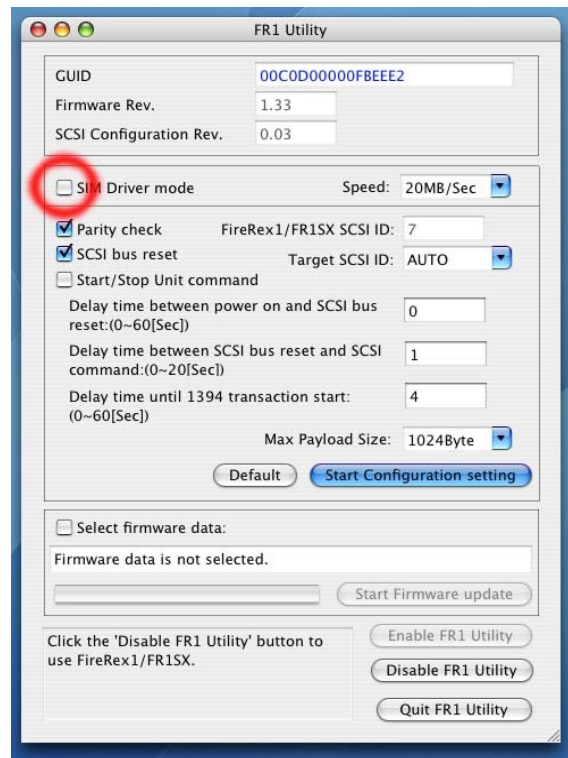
FR1 Utility

GUID 00C0D00000FBEEE2
Firmware Rev. 1.33
SCSI Configuration Rev. 0.03

SIM Driver mode
Speed: 20MB/Sec

Parity check
FireRex1/FR1SX SCSI ID: 7
SCSI bus reset
Target SCSI ID: AUTO
Start/Stop Unit command
Delay time between power on and SCSI bus reset:(0~60[Sec]) 0
Delay time between SCSI bus reset and SCSI command:(0~20[Sec]) 1
Delay time until 1394 transaction start: (0~60[Sec]) 4
Max Payload Size: 1024Byte
Default
Start Configuration setting

Select firmware data:
Firmware data is not selected.
Start Firmware update

Click the 'Disable FR1 Utility' button to use FireRex1/FR1SX.
Enable FR1 Utility
Disable FR1 Utility
Quit FR1 Utility